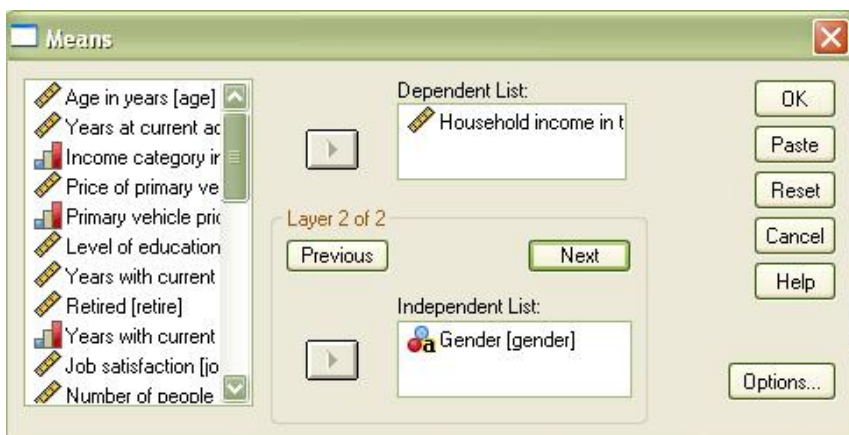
Means

Age in years [age]
Years at current ac
Income category ir
Price of primary ve
Primary vehicle pric
Level of education
Years with current
Retired [retire]
Years with current
Job satisfaction [jo
Number of people

Dependent List:
Household income in t

Layer 2 of 2
Previous
Next

Independent List:
Gender [gender]

OK
Paste
Reset
Cancel
Help
Options...